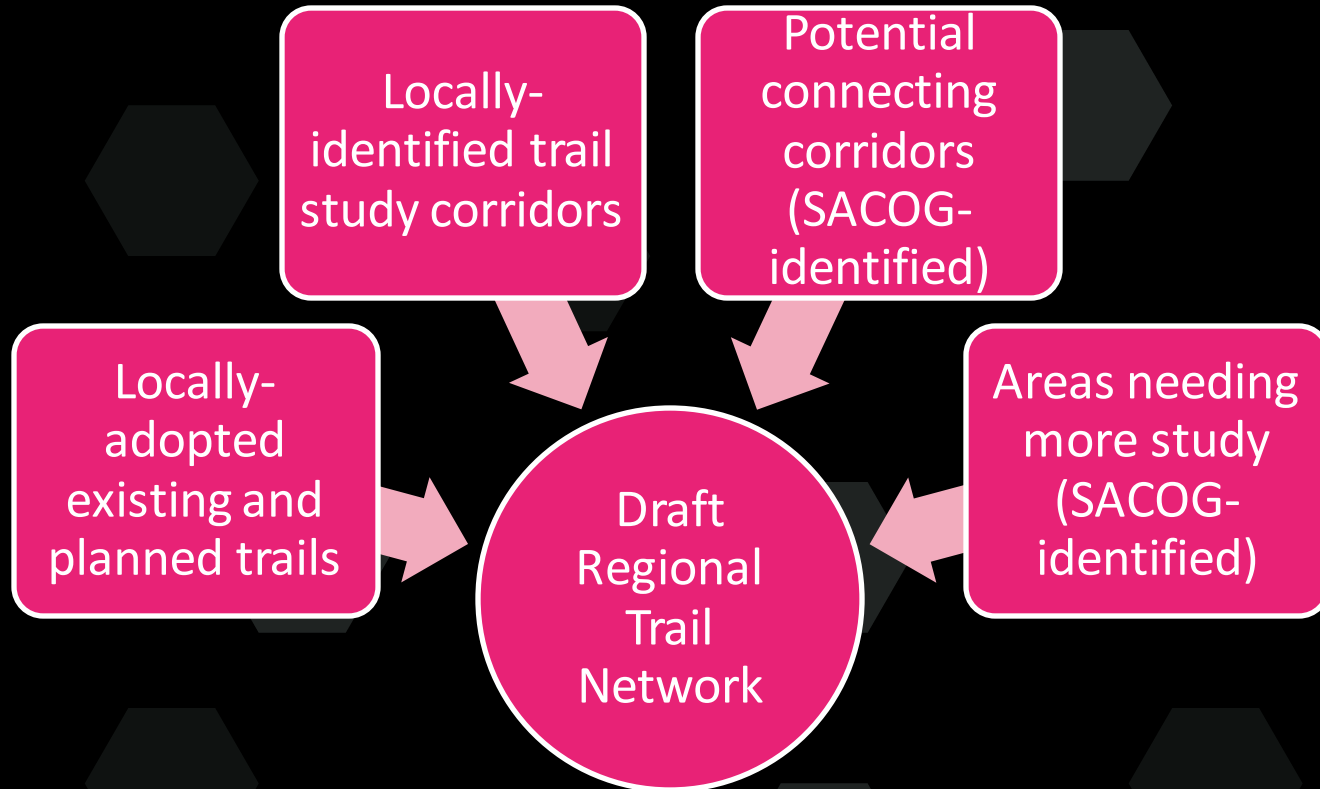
Locally-identified trail study corridors

Potential connecting corridors (SACOG-identified)

Locally-adopted existing and planned trails

Areas needing more study (SACOG-identified)

Draft Regional Trail Network